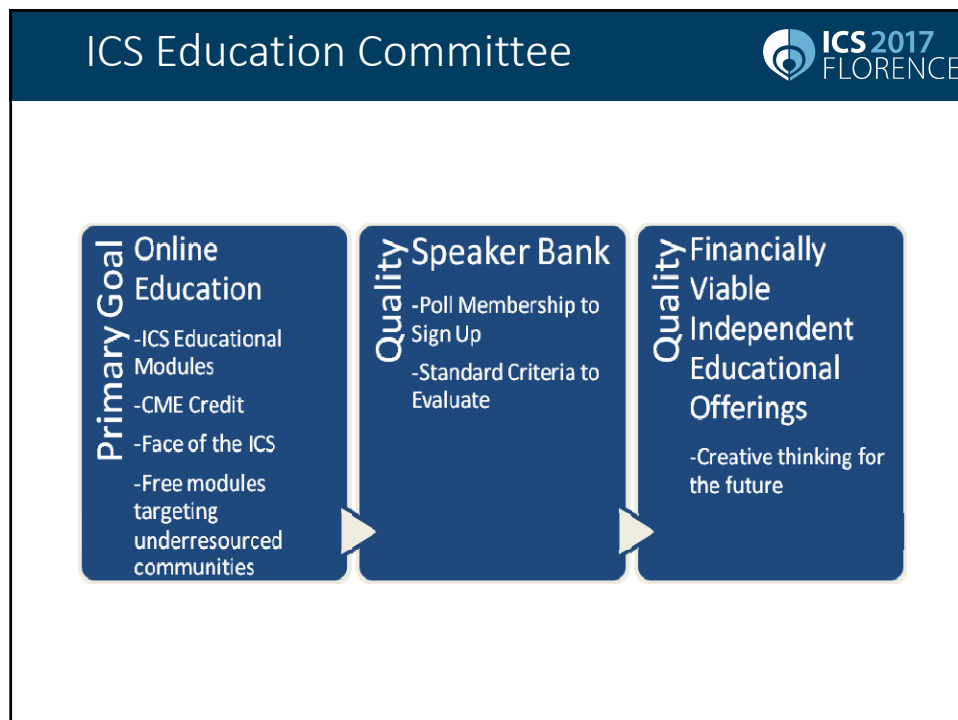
ICS Education Committee

ICS 2017 FLORENCE

Primary Goal

Online Education

-ICS Educational Modules

-CME Credit

-Face of the ICS

-Free modules targeting underresourced communities

Quality

Speaker Bank

-Poll Membership to Sign Up

-Standard Criteria to Evaluate

Quality

Financially Viable Independent Educational Offerings

-Creative thinking for the future